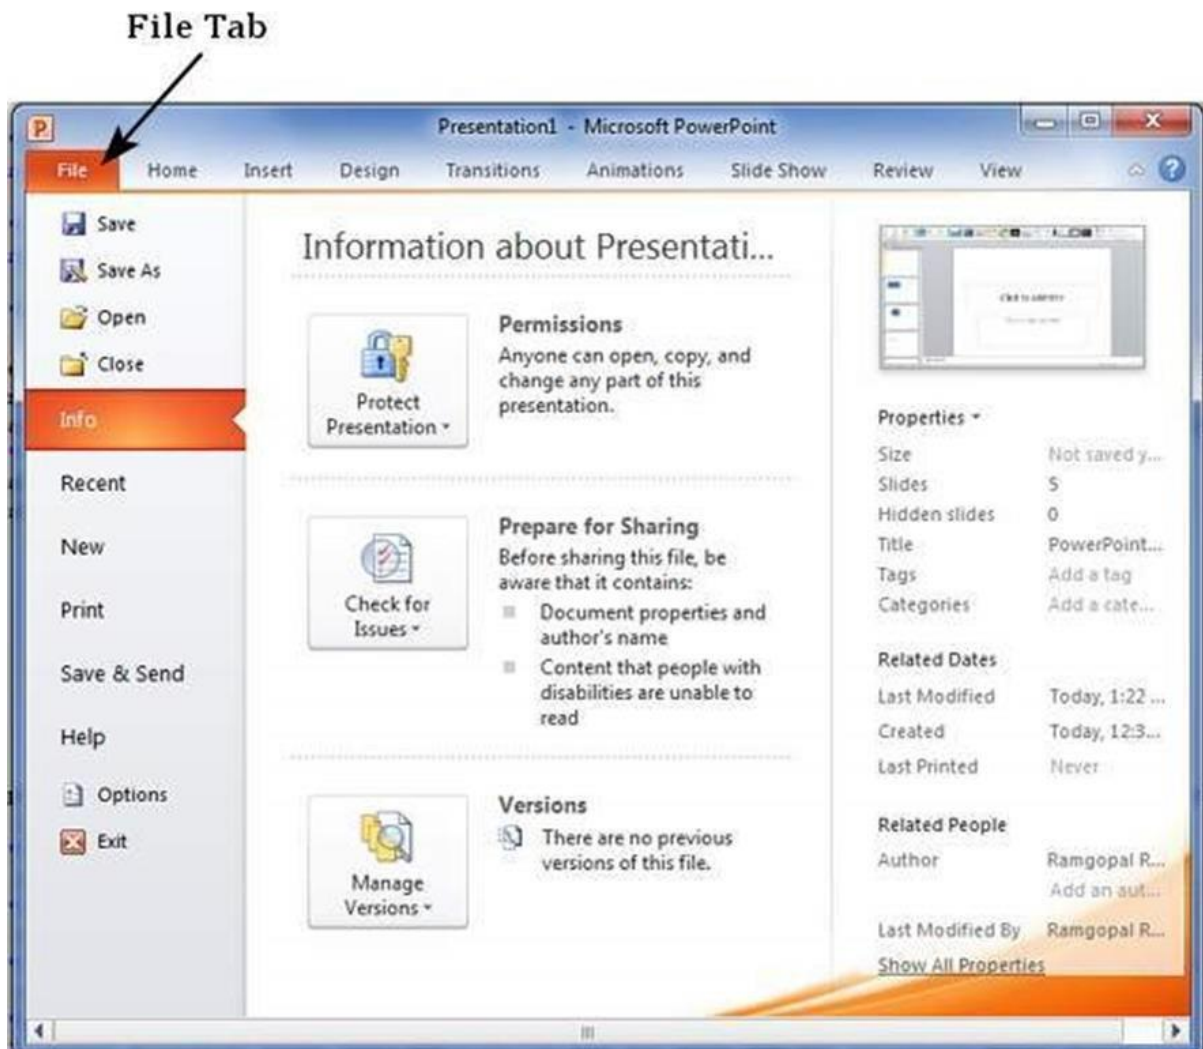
File Tab

Presentation1 - Microsoft PowerPoint

File Home Insert Design Transitions Animations Slide Show Review View

Save
Save As
Open
Close
Info
Recent
New
Print
Save & Send
Help
Options
Exit

Information about Presentati...

Protect Presentation

Permissions
Anyone can open, copy, and change any part of this presentation.

Check for Issues

Prepare for Sharing
Before sharing this file, be aware that it contains:
Document properties and author's name
Content that people with disabilities are unable to read

Manage Versions

Versions
There are no previous versions of this file.

Properties

| Size | Not saved y... |
|---|---|
| Slides | 5 |
| Hidden slides | 0 |
| Title | PowerPoint... |
| Tags | Add a tag |
| Categories | Add a cate... |

Related Dates

| Last Modified | Today, 1:22 ... |
|---|---|
| Created | Today, 12:3... |
| Last Printed | Never |

Related People

| Author | Ramgopal R... |
|---|---|
| | Add an aut... |
| Last Modified By | Ramgopal R... |

Show All Properties